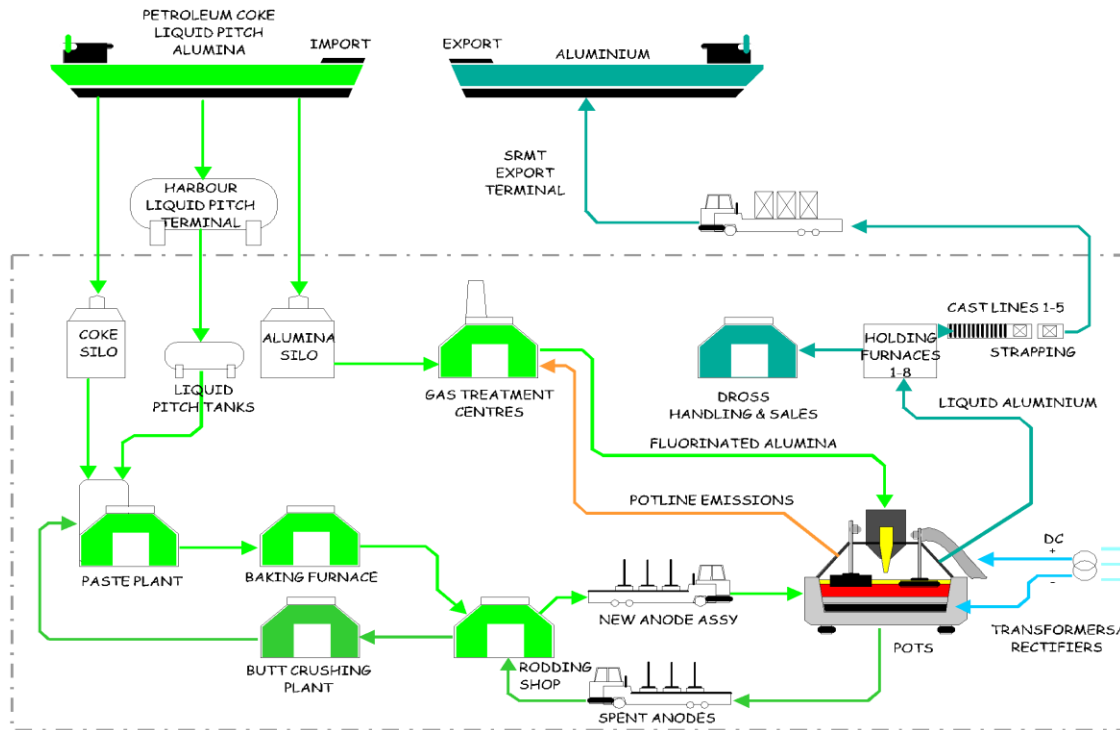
PETROLEUM COKE
LIQUID PITCH
ALUMINA

IMPORT

EXPORT

ALUMINIUM

SRMT
EXPORT
TERMINAL

HARBOUR
LIQUID PITCH
TERMINAL

COKE
SILO

LIQUID
PITCH TANKS

ALUMINA
SILO

GAS TREATMENT
CENTRES

DROSS
HANDLING & SALES

HOLDING
FURNACES
1-8

CAST LINES 1-5

STRAPPING

LIQUID ALUMINIUM

FLUORINATED ALUMINA

POTLINE EMISSIONS

PASTE PLANT

BAKING FURNACE

NEW ANODE ASSY

DC
+
-

TRANSFORMERS/
RECTIFIERS

POTS

BUTT CRUSHING
PLANT

RODDING
SHOP

SPENT ANODES